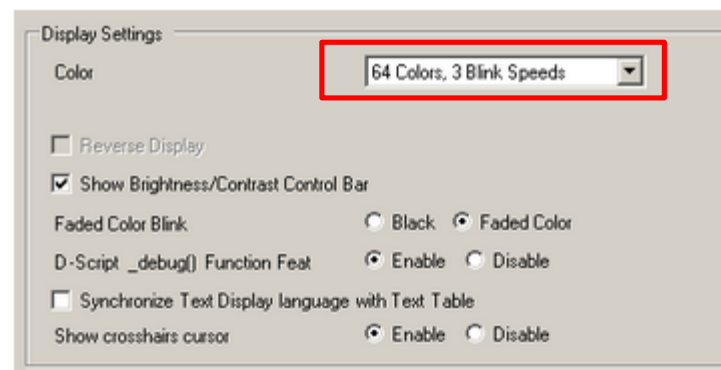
Display Settings

Color

64 Colors, 3 Blink Speeds

Reverse Display

Show Brightness/Contrast Control Bar

Faded Color Blink
Black
Faded Color

D-Script _debug() Function Feat
Enable
Disable

Synchronize Text Display language with Text Table

Show crosshairs cursor
Enable
Disable